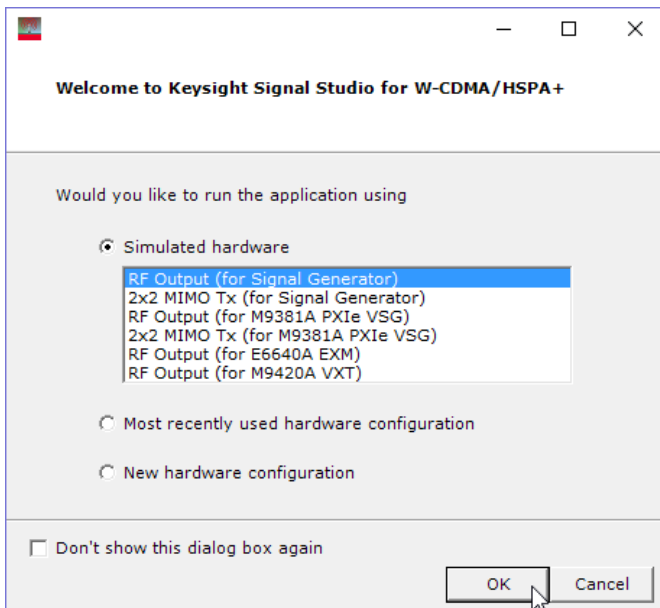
Welcome to Keysight Signal Studio for W-CDMA/HSPA+

Would you like to run the application using

Simulated hardware

RF Output (for Signal Generator)
2x2 MIMO Tx (for Signal Generator)
RF Output (for M9381A PXIe VSG)
2x2 MIMO Tx (for M9381A PXIe VSG)
RF Output (for E6640A EXM)
RF Output (for M9420A VXT)

Most recently used hardware configuration

New hardware configuration

Don't show this dialog box again

OK

Cancel